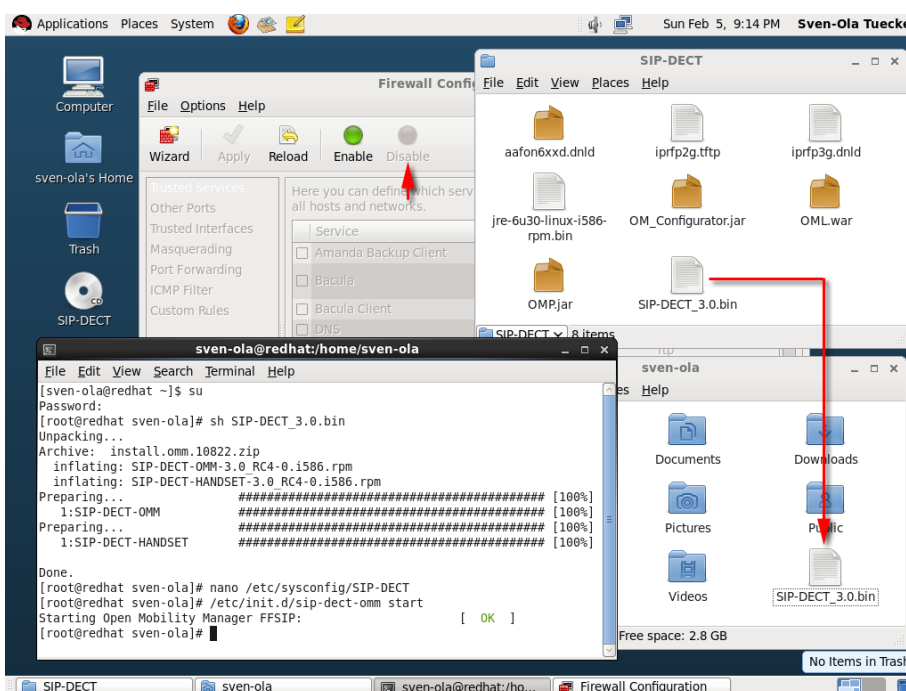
Applications Places System

Sun Feb 5, 9:14 PM Sven-Ola Tuecke

Computer

sven-ola's Home

Trash

SIP-DECT

Firewall Confi

File Options Help

Wizard Apply Reload Enable Disable

Trusted Services
Other Ports
Trusted Interfaces
Masquerading
Port Forwarding
ICMP Filter
Custom Rules

Here you can define which serv all hosts and networks.

Service
Amanda Backup Client
Bacula
Bacula Client
DNS

SIP-DECT

File Edit View Places Help

aafon6xxd.dnld
iprfp2g.tftp
iprfp3g.dnld
jre-6u30-linux-i586-rpm.bin
OM_Configurator.jar
OML.war
OMP.jar
SIP-DECT_3.0.bin

SIP-DECT 8 items

sven-ola@redhat:/home/sven-ola

File Edit View Search Terminal Help

[sven-ola@redhat ~]$ su
Password:
[root@redhat sven-ola]# sh SIP-DECT_3.0.bin
Unpacking...
Archive: install.omm.10822.zip
 inflating: SIP-DECT-OMM-3.0_RC4-0.i586.rpm
 inflating: SIP-DECT-HANDSET-3.0_RC4-0.i586.rpm
Preparing... ########################################### [100%]
 1:SIP-DECT-OMM ########################################### [100%]
Preparing... ########################################### [100%]
 1:SIP-DECT-HANDSET ########################################### [100%]

Done.
[root@redhat sven-ola]# nano /etc/sysconfig/SIP-DECT
[root@redhat sven-ola]# /etc/init.d/sip-dect-omm start
Starting Open Mobility Manager FFSIP: [ OK ]
[root@redhat sven-ola]#

sven-ola

es Help

Documents
Downloads
Pictures
Public
Videos
SIP-DECT_3.0.bin

Free space: 2.8 GB

No Items in Trash

SIP-DECT
sven-ola
sven-ola@redhat:/ho...
Firewall Configuration